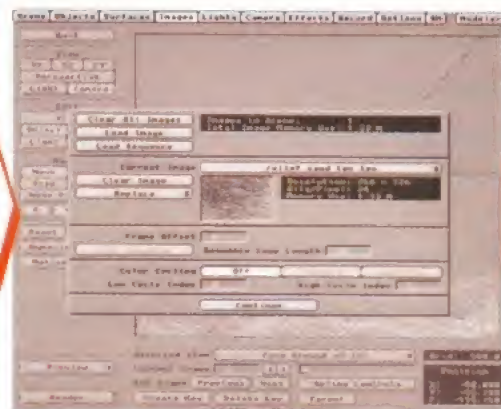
Scene | Objects | Surfaces | Images | Lights | Camera | Effects | Record | Options | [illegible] | Modeler

Quit

View

Perspective

Light | Camera

Clear All Images

Load Image

Load Sequence

Images in Scene: 1
Total Image Memory Used: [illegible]

Current Image

Clear Image

Replace

Frame Offset

Sequence Loop Length

Color Cycling

Off

Low Cycle Index

High Cycle Index

Continue

Preview

Render

Selected Item

Previous | Next

Create Key | Delete Key

Motion Graph

Position

Grid

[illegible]